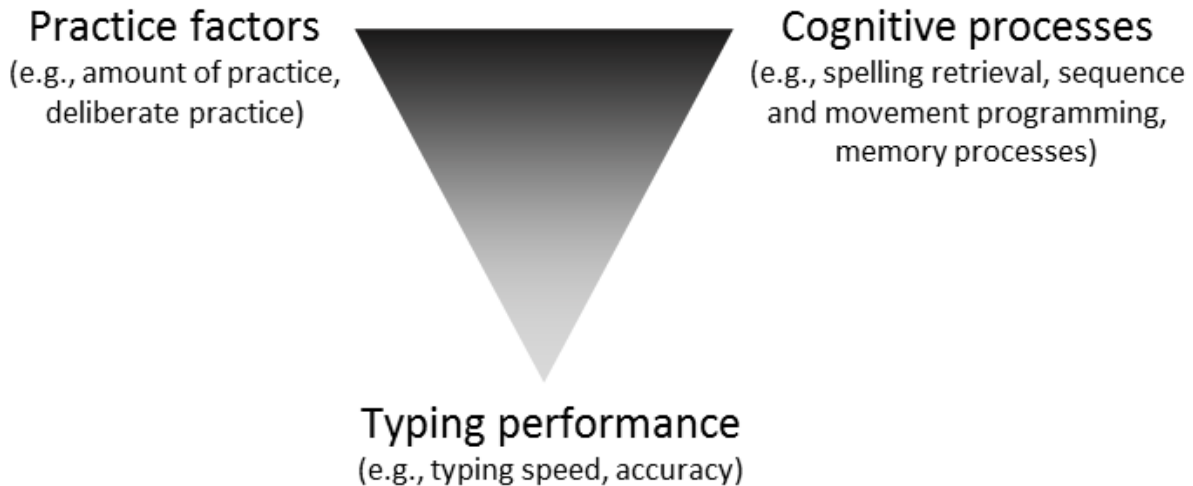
Practice factors
(e.g., amount of practice, deliberate practice)

Cognitive processes
(e.g., spelling retrieval, sequence and movement programming, memory processes)

Typing performance
(e.g., typing speed, accuracy)